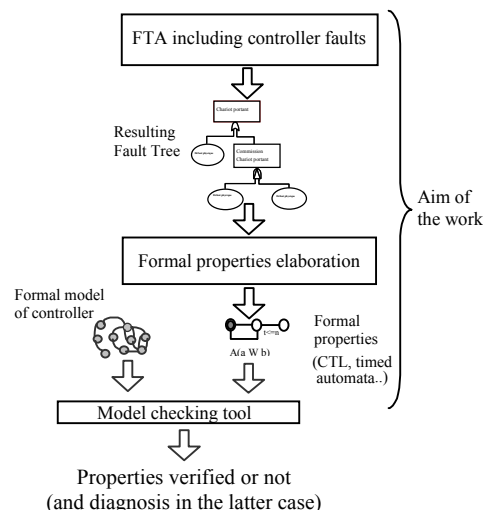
FTA including controller faults

Chariot portant

Resulting Fault Tree

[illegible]

Commission Chariot portant

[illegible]

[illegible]

Aim of the work

Formal properties elaboration

Formal model of controller

t<=m

A(a W b)

Formal properties (CTL, timed automata..)

Model checking tool

Properties verified or not (and diagnosis in the latter case)